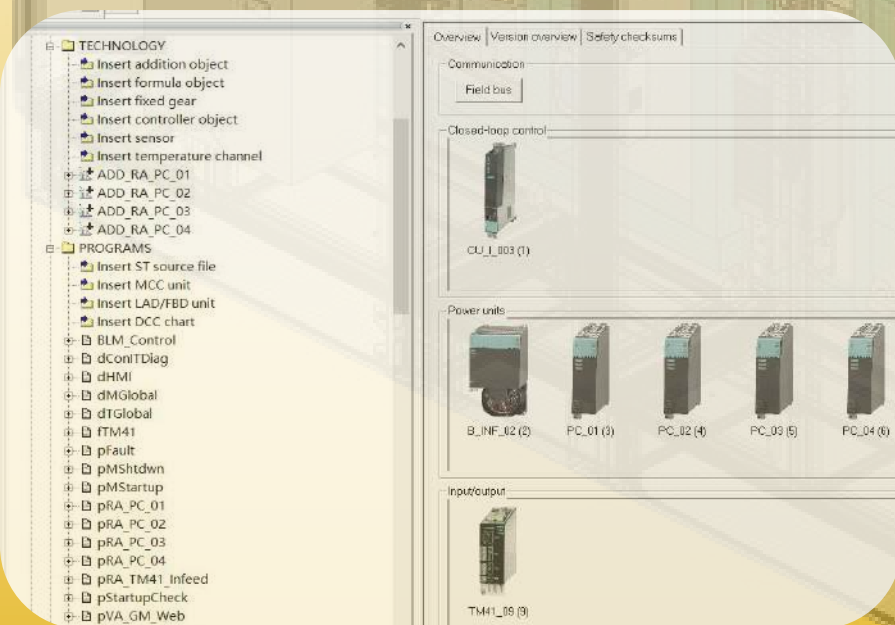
TECHNOLOGY
Insert addition object
Insert formula object
Insert fixed gear
Insert controller object
Insert sensor
Insert temperature channel
ADD_RA_PC_01
ADD_RA_PC_02
ADD_RA_PC_03
ADD_RA_PC_04
PROGRAMS
Insert ST source file
Insert MCC unit
Insert LAD/FBD unit
Insert DCC chart
BLM_Control
dConITDiag
dHMI
dMGlobal
dTGlobal
fTM41
pFault
pMShtdwn
pMStartup
pRA_PC_01
pRA_PC_02
pRA_PC_03
pRA_PC_04
pRA_TM41_Infeed
pStartupCheck
pVA_GM_Web

Overview | Version overview | Safety checksums

Communication
Field bus

Closed-loop control
CU_I_003 (1)

Power units
B_INF_02 (2)
PC_01 (3)
PC_02 (4)
PC_03 (5)
PC_04 (6)

Input/output
TM41_09 (9)